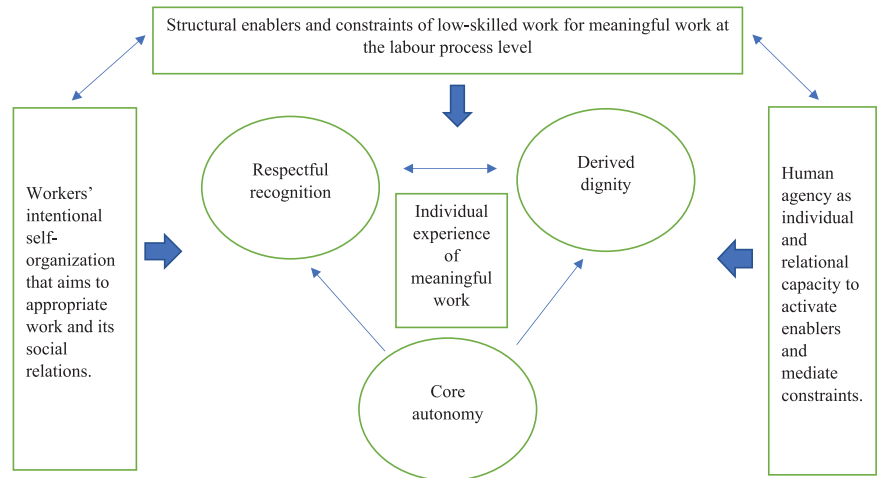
Structural enablers and constraints of low-skilled work for meaningful work at the labour process level

Workers' intentional self-organization that aims to appropriate work and its social relations.

Respectful recognition

Derived dignity

Individual experience of meaningful work

Human agency as individual and relational capacity to activate enablers and mediate constraints.

Core autonomy